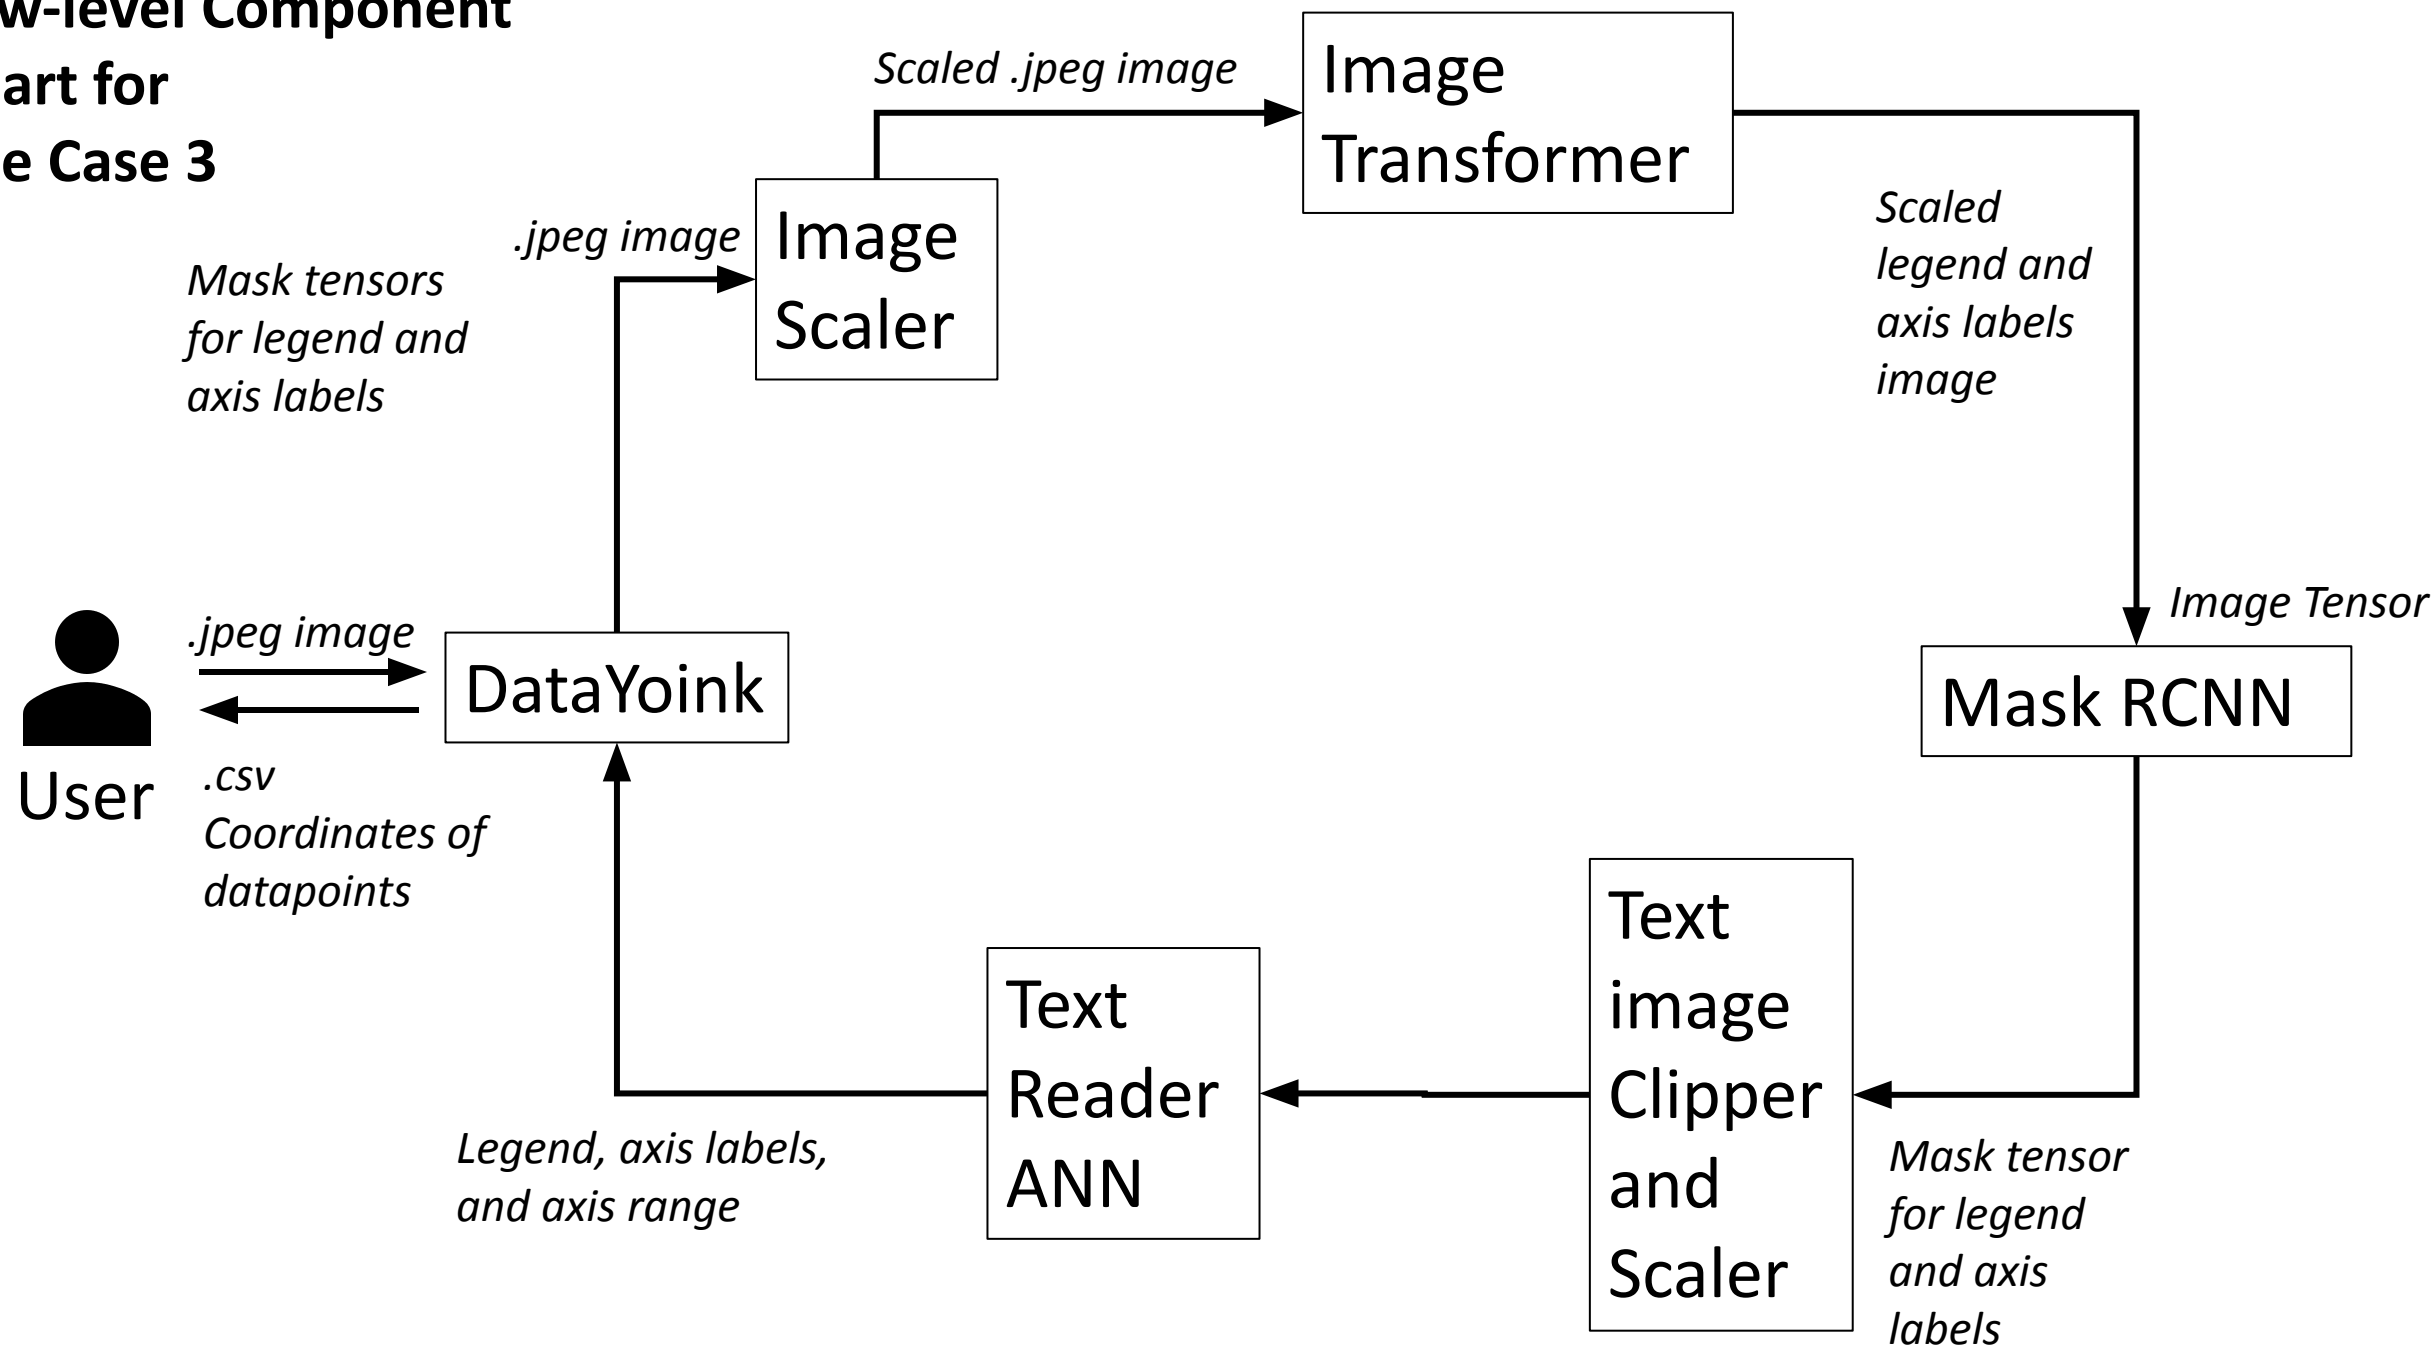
w-level Component
art for
e Case 3

Scaled .jpeg image

Image Transformer

.jpeg image

Image Scaler

Mask tensors for legend and axis labels

Scaled legend and axis labels image

Image Tensor

.jpeg image

DataYoink

User

.csv Coordinates of datapoints

Mask RCNN

Text Reader ANN

Text image Clipper and Scaler

Legend, axis labels, and axis range

Mask tensor for legend and axis labels